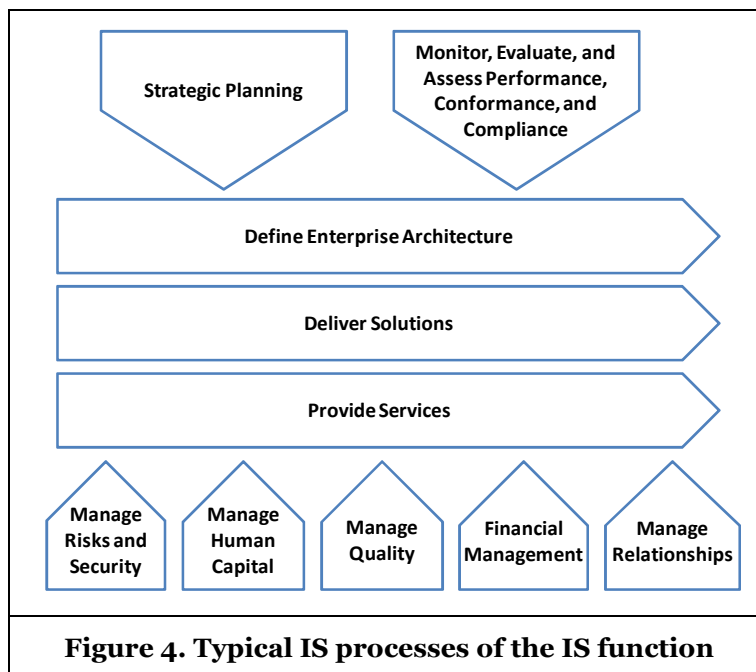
Strategic Planning

Monitor, Evaluate, and Assess Performance, Conformance, and Compliance

Define Enterprise Architecture

Deliver Solutions

Provide Services

Manage Risks and Security

Manage Human Capital

Manage Quality

Financial Management

Manage Relationships

Figure 4. Typical IS processes of the IS function